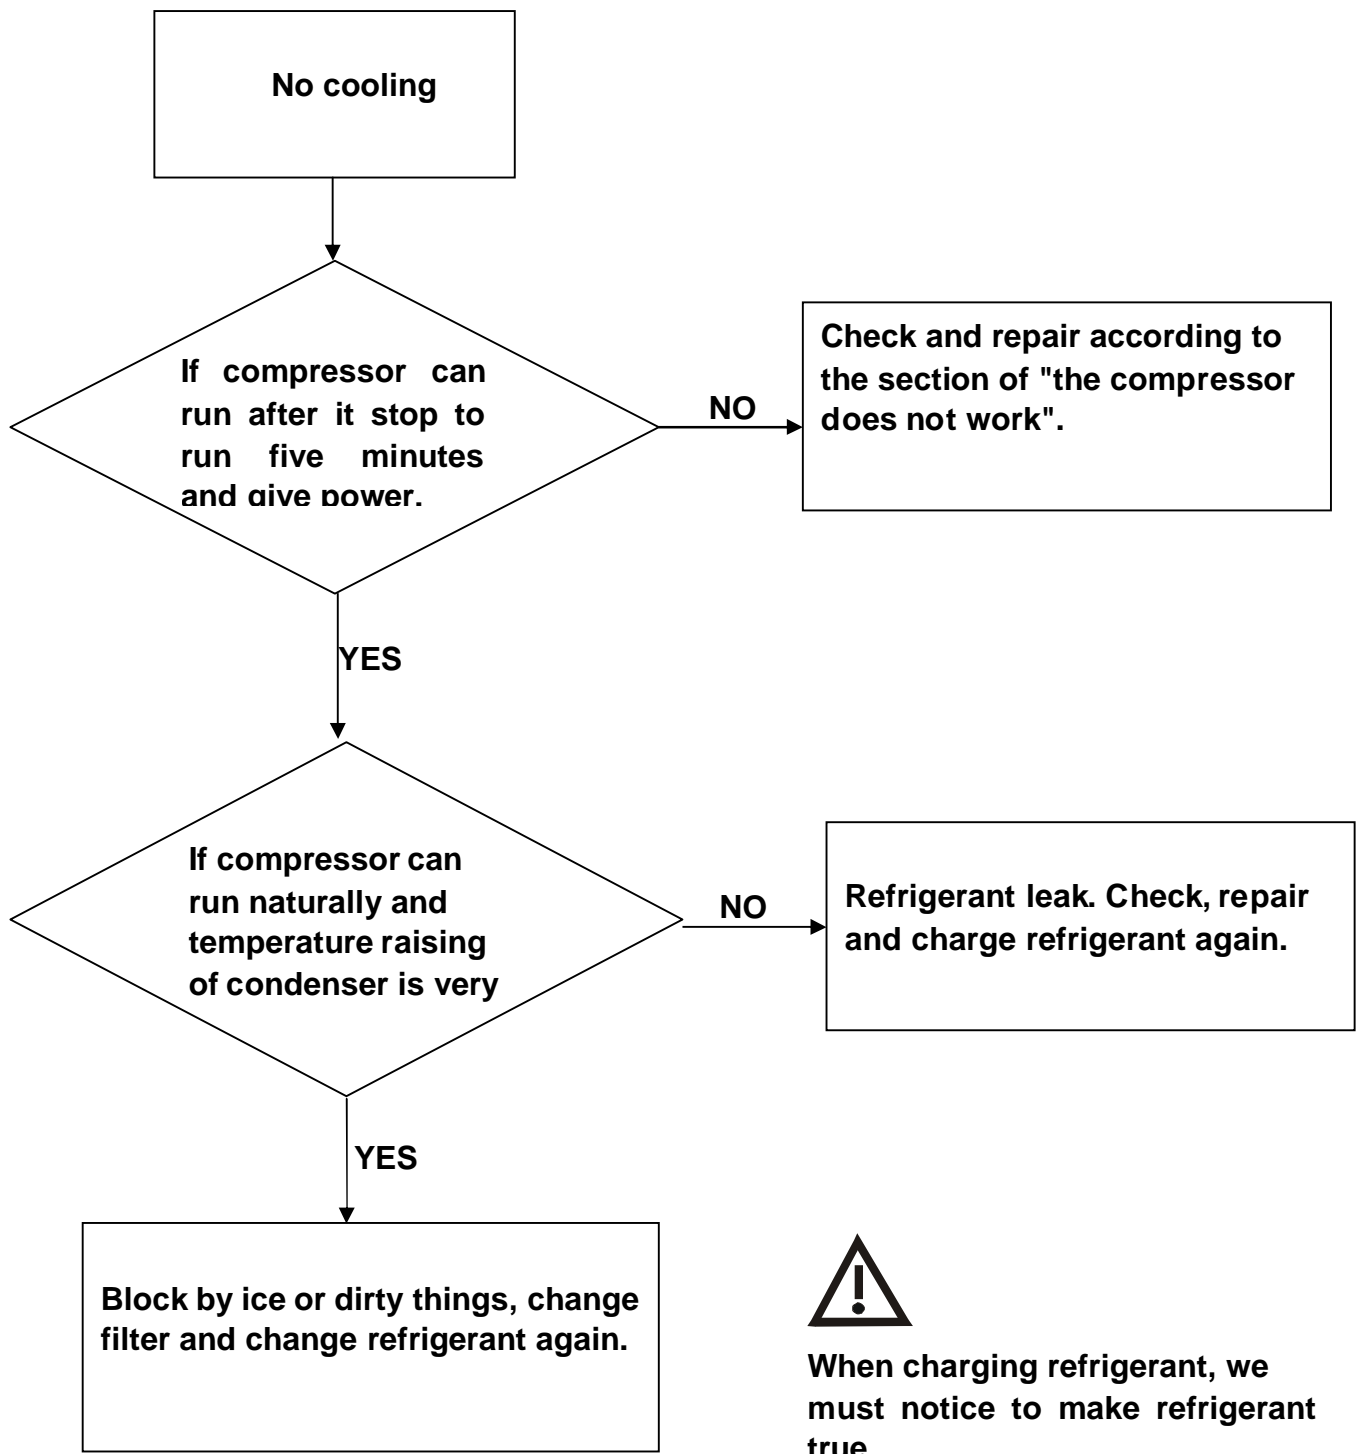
No cooling

If compressor can run after it stop to run five minutes and give power.

NO

Check and repair according to the section of "the compressor does not work".

YES

If compressor can run naturally and temperature raising of condenser is very

NO

Refrigerant leak. Check, repair and charge refrigerant again.

YES

Block by ice or dirty things, change filter and change refrigerant again.

When charging refrigerant, we must notice to make refrigerant true.